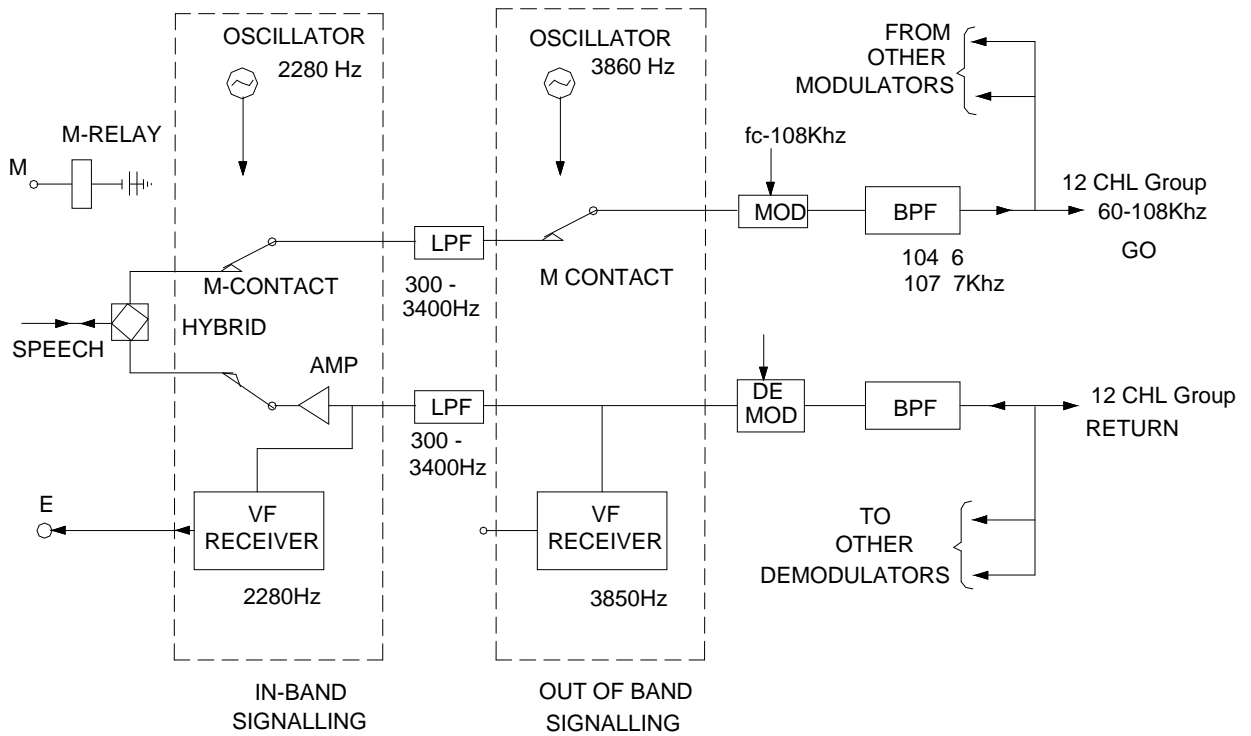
OSCILLATOR
2280 Hz

OSCILLATOR
3860 Hz

FROM OTHER MODULATORS

M-RELAY

M

fc-108Khz

MOD

BPF

12 CHL Group
60-108Khz

GO

LPF

M-CONTACT

300 - 3400Hz

M CONTACT

104 6
107 7Khz

HYBRID

SPEECH

AMP

DE MOD

BPF

12 CHL Group
RETURN

LPF

300 - 3400Hz

E

VF RECEIVER

VF RECEIVER

TO OTHER DEMODULATORS

2280Hz

3850Hz

IN-BAND SIGNALLING

OUT OF BAND SIGNALLING